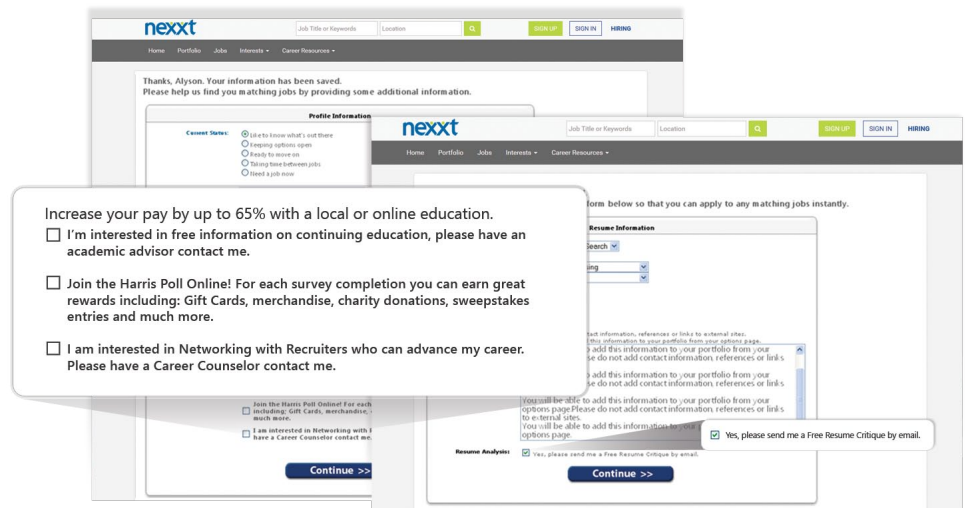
nexxt
Job Title or Keywords
Location
SIGN UP
SIGN IN
HIRING
Home Portfolio Jobs Interests ▾ Career Resources ▾

Thanks, Alyson. Your information has been saved.
Please help us find you matching jobs by providing some additional information.

Profile Information
Current Status:
Like to know what's out there
Keeping options open
Ready to move on
Taking time between jobs
Need a job now

nexxt
Job Title or Keywords
Location
SIGN UP
SIGN IN
HIRING
Home Portfolio Jobs Interests ▾ Career Resources ▾

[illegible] form below so that you can apply to any matching jobs instantly.
Resume Information
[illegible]Search
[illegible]ing

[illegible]ct information, references or links to external sites.
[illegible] this information to your portfolio from your options page.
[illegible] to add this information to your portfolio from your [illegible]se do not add contact information, references or links
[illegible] to add this information to your portfolio from your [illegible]se do not add contact information, references or links
You will be able to add this information to your portfolio from your options page.Please do not add contact information, references or links to external sites.
You will be able to add this information to your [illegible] options page.

Increase your pay by up to 65% with a local or online education.
☐ I'm interested in free information on continuing education, please have an academic advisor contact me.

☐ Join the Harris Poll Online! For each survey completion you can earn great rewards including: Gift Cards, merchandise, charity donations, sweepstakes entries and much more.

☐ I am interested in Networking with Recruiters who can advance my career. Please have a Career Counselor contact me.

Join the Harris Poll Online! For each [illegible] including: Gift Cards, merchandise, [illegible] much more.
I am interested in Networking with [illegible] have a Career Counselor contact me.

Continue >>

Resume Analysis: Yes, please send me a Free Resume Critique by email.
☑ Yes, please send me a Free Resume Critique by email.

Continue >>